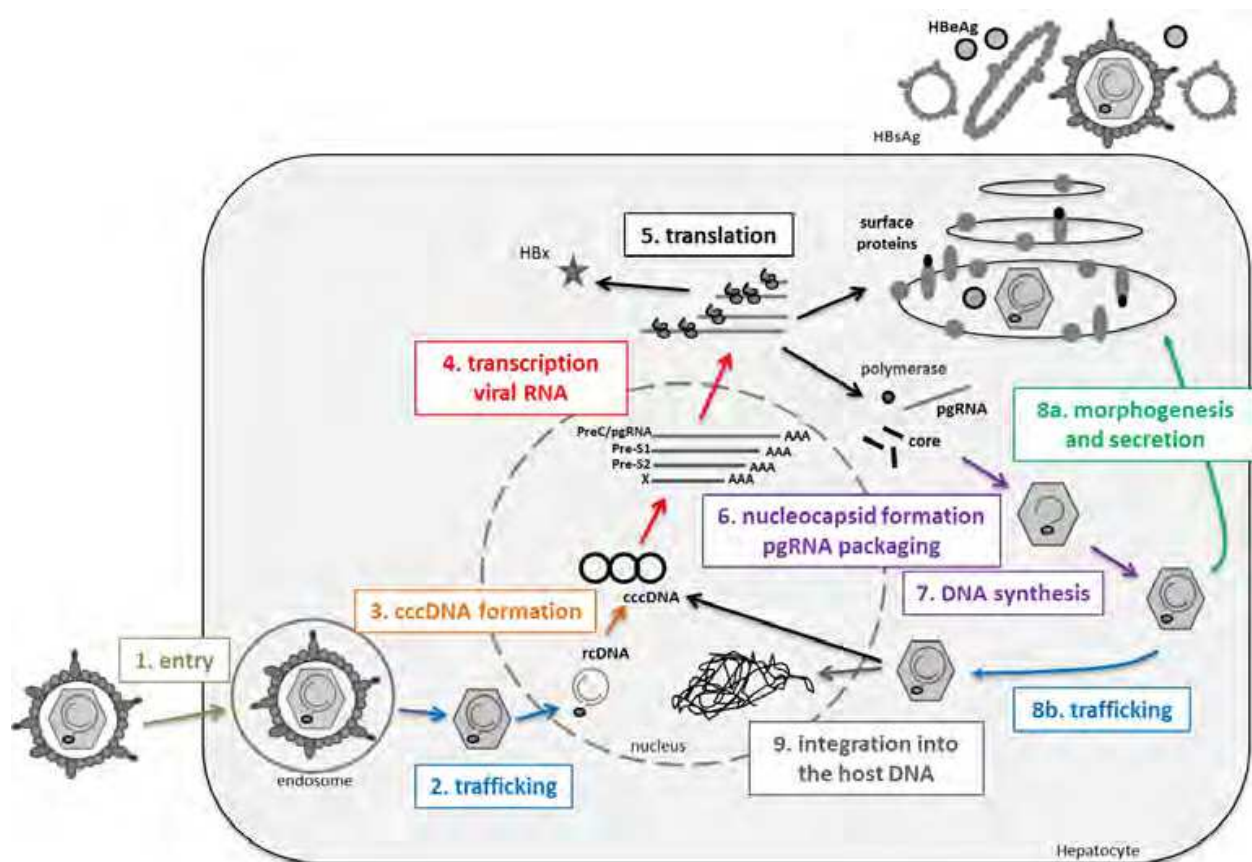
HBeAg

HBsAg

5. translation

HBx

surface proteins

4. transcription viral RNA

polymerase

pgRNA

core

8a. morphogenesis and secretion

PreC/pgRNA AAA
Pre-S1 AAA
Pre-S2 AAA
X AAA

6. nucleocapsid formation pgRNA packaging

7. DNA synthesis

3. cccDNA formation

cccDNA

rcDNA

1. entry

endosome

2. trafficking

nucleus

9. integration into the host DNA

8b. trafficking

Hepatocyte